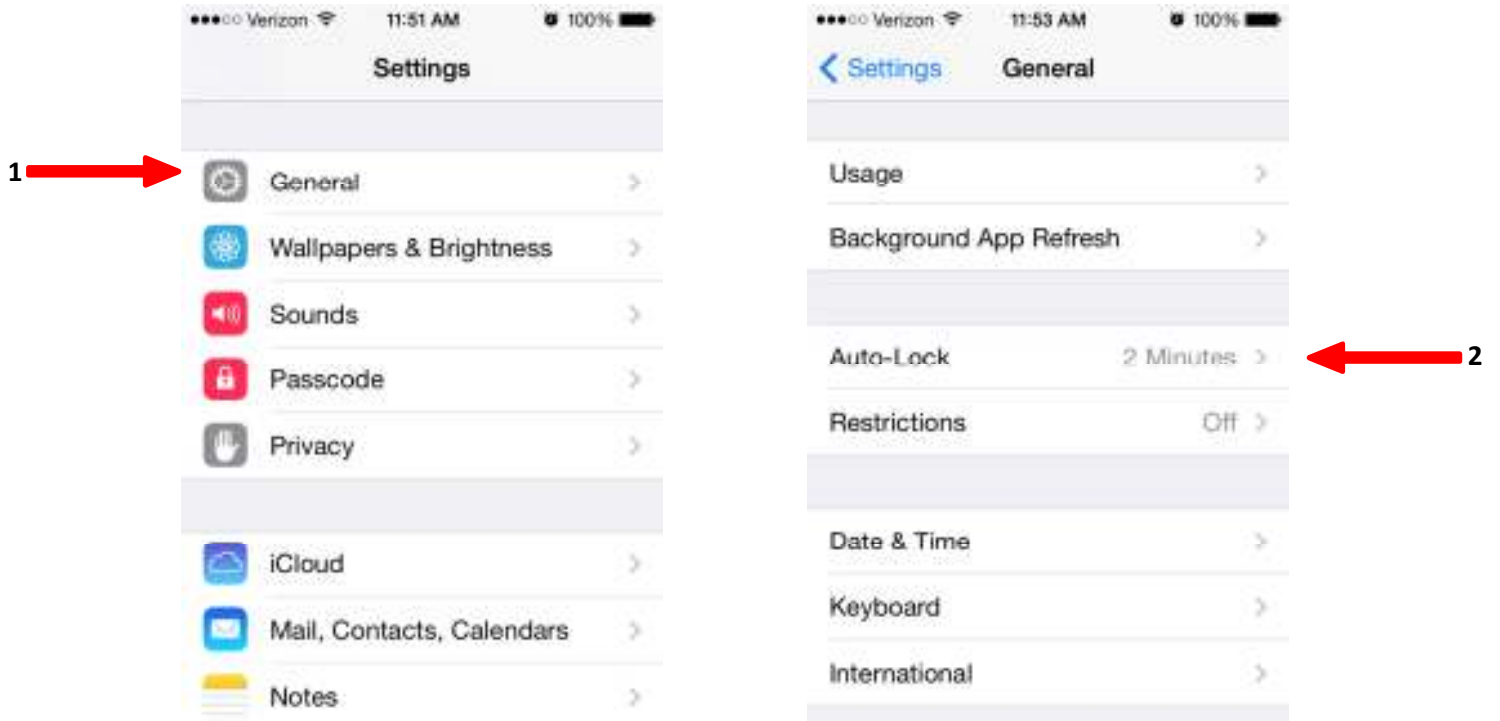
●●●○○ Verizon 11:51 AM 100%

Settings

1

General

Wallpapers & Brightness

Sounds

Passcode

Privacy

iCloud

Mail, Contacts, Calendars

Notes

●●●○○ Verizon 11:53 AM 100%

‹ Settings General

Usage

Background App Refresh

Auto-Lock 2 Minutes

2

Restrictions Off

Date & Time

Keyboard

International